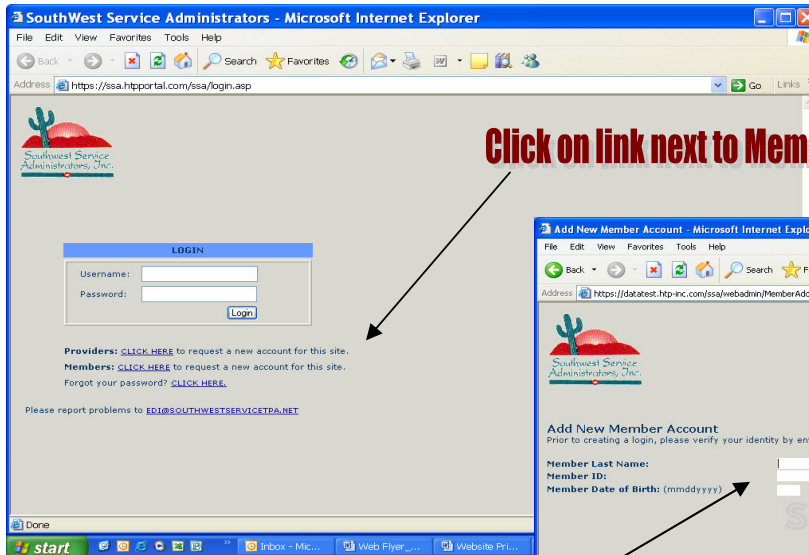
SouthWest Service Administrators - Microsoft Internet Explorer

File Edit View Favorites Tools Help

Back Search Favorites

Address https://ssa.htpportal.com/ssa/login.asp Go Links

Southwest Service Administrators, Inc.

Click on link next to Mem

LOGIN

Username:

Password:

Login

Providers: CLICK HERE to request a new account for this site.

Members: CLICK HERE to request a new account for this site.

Forgot your password? CLICK HERE.

Please report problems to EDI@SOUTHWESTSERVICETPA.NET

Done

start

Inbox - Mic... Web Flyer_... Website Pri...

Add New Member Account - Microsoft Internet Explo

File Edit View Favorites Tools Help

Back Search F

Address https://datatest.htp-inc.com/ssa/webadmin/MemberAdc

Southwest Service Administrators, Inc.

Add New Member Account

Prior to creating a login, please verify your identity by en

Member Last Name:

Member ID:

Member Date of Birth: (mmddyyyy)